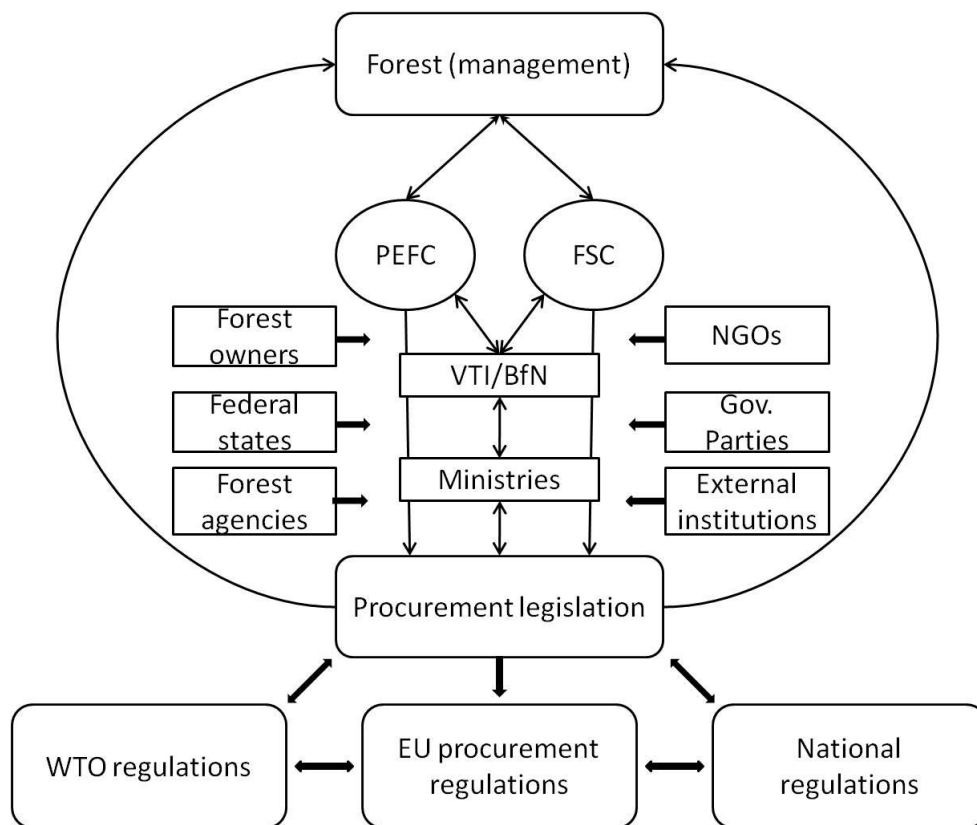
Forest (management)

PEFC

FSC

Forest owners

NGOs

VTI/BfN

Federal states

Gov. Parties

Ministries

Forest agencies

External institutions

Procurement legislation

WTO regulations

EU procurement regulations

National regulations